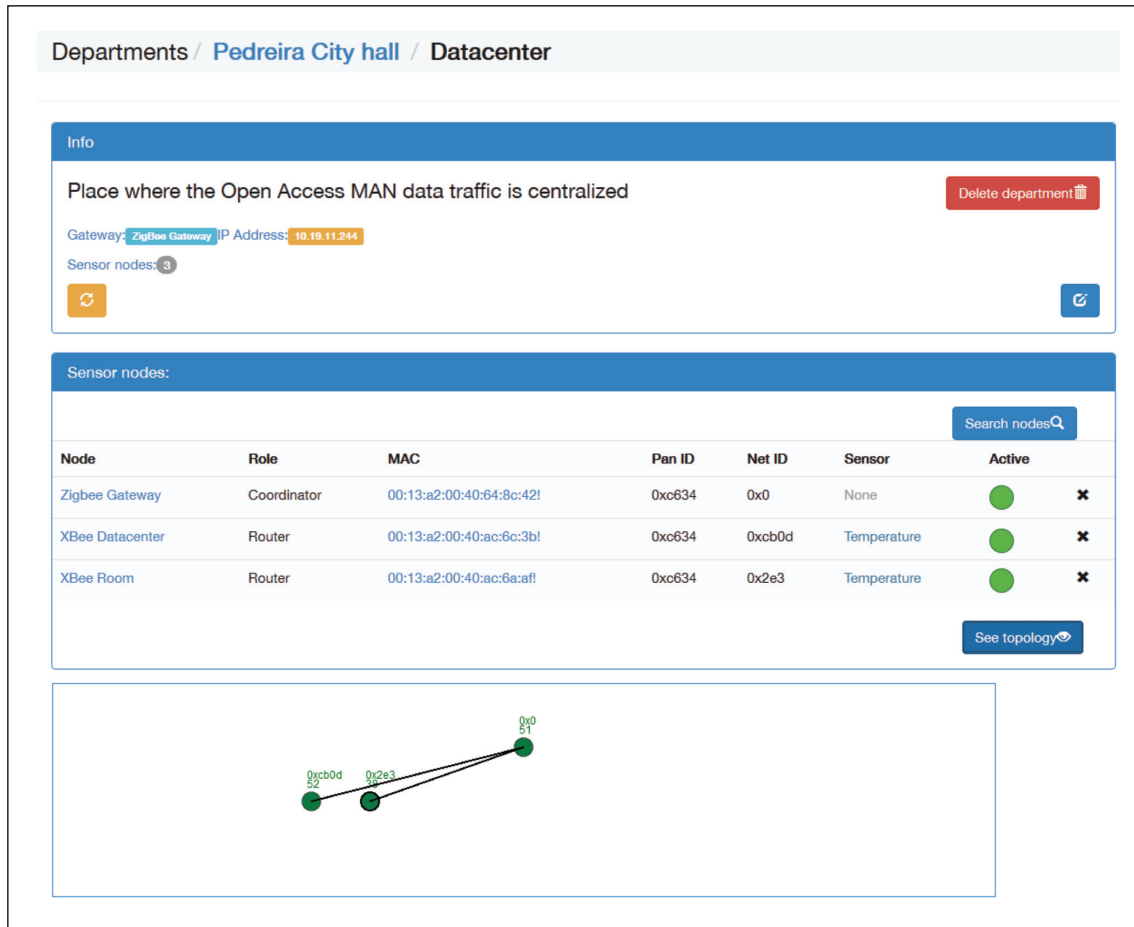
Departments / Pedreira City hall / Datacenter

Info

Place where the Open Access MAN data traffic is centralized

Delete department

Gateway: ZigBee Gateway IP Address: 10.19.11.244

Sensor nodes: 3

Sensor nodes:

Search nodes

| Node | Role | MAC | Pan ID | Net ID | Sensor | Active | |
|---|---|---|---|---|---|---|---|
| Zigbee Gateway | Coordinator | 00:13:a2:00:40:64:8c:42! | 0xc634 | 0x0 | None | | ✖ |
| XBee Datacenter | Router | 00:13:a2:00:40:ac:6c:3b! | 0xc634 | 0xcb0d | Temperature | | ✖ |
| XBee Room | Router | 00:13:a2:00:40:ac:6a:af! | 0xc634 | 0x2e3 | Temperature | | ✖ |

See topology

0x0
51

0xcb0d
52

0x2e3
39